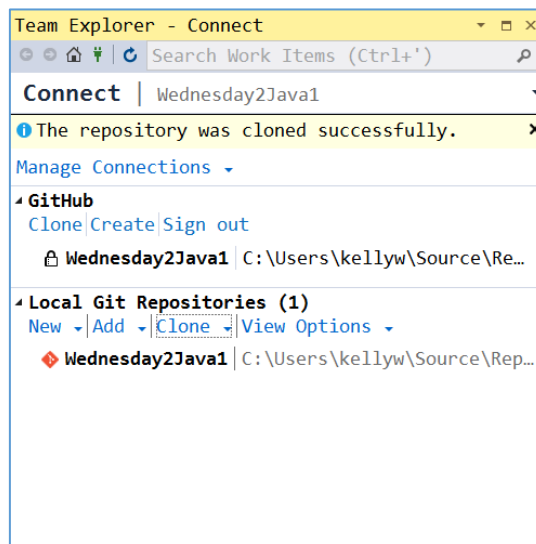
Team Explorer - Connect

Search Work Items (Ctrl+')

Connect | Wednesday2Java1

The repository was cloned successfully.

Manage Connections

GitHub
Clone Create Sign out

Wednesday2Java1 | C:\Users\kellyw\Source\Re...

Local Git Repositories (1)
New | Add | Clone | View Options

Wednesday2Java1 | C:\Users\kellyw\Source\Rep...